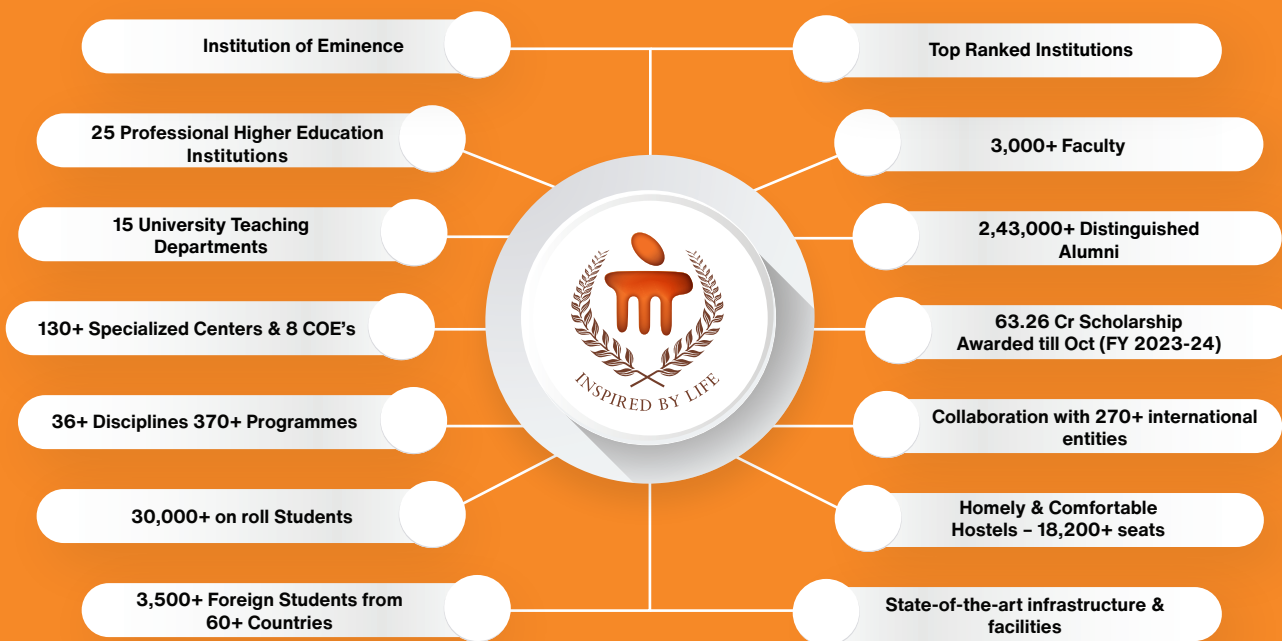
Institution of Eminence

Top Ranked Institutions

25 Professional Higher Education Institutions

3,000+ Faculty

15 University Teaching Departments

2,43,000+ Distinguished Alumni

130+ Specialized Centers & 8 COE's

63.26 Cr Scholarship Awarded till Oct (FY 2023-24)

36+ Disciplines 370+ Programmes

Collaboration with 270+ international entities

30,000+ on roll Students

Homely & Comfortable Hostels – 18,200+ seats

3,500+ Foreign Students from 60+ Countries

State-of-the-art infrastructure & facilities

INSPIRED BY LIFE